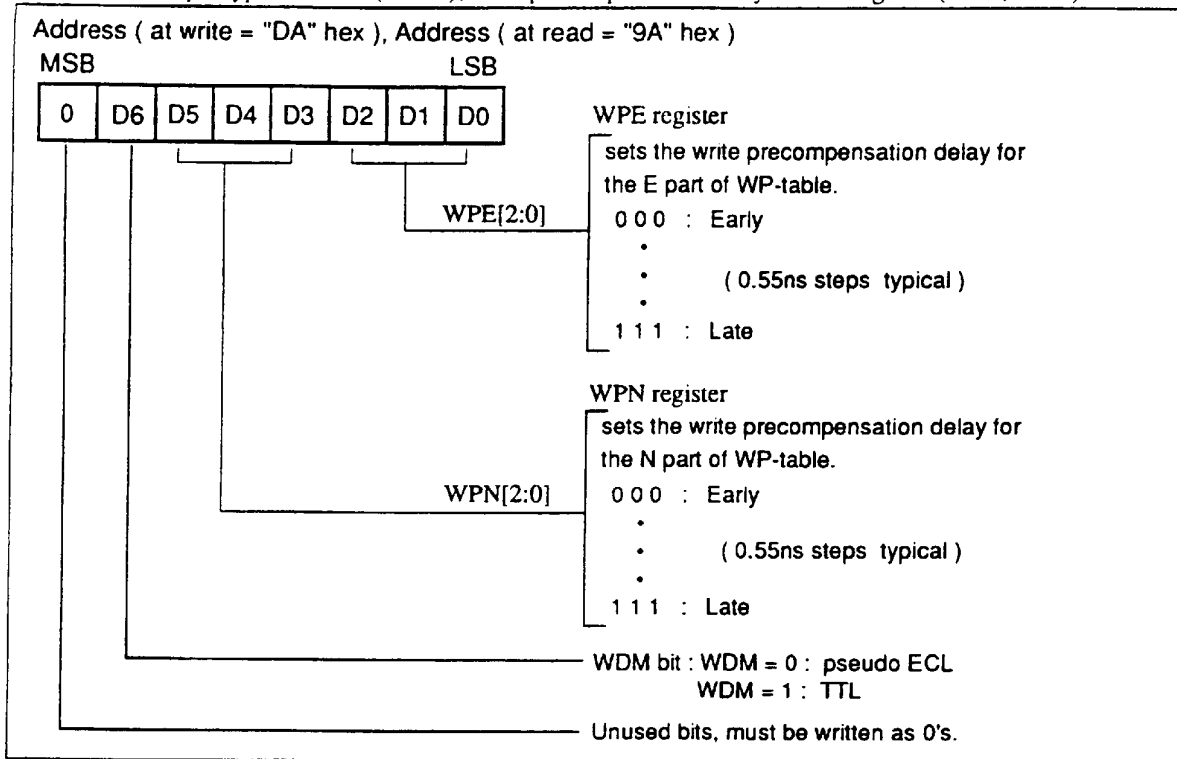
Address ( at write = "DA" hex ), Address ( at read = "9A" hex )

MSB LSB

| 0 | D6 | D5 | D4 | D3 | D2 | D1 | D0 |
|---|---|---|---|---|---|---|---|

WPE register
sets the write precompensation delay for the E part of WP-table.
WPE[2:0]
0 0 0 : Early
•
• ( 0.55ns steps typical )
•
1 1 1 : Late

WPN register
sets the write precompensation delay for the N part of WP-table.
WPN[2:0]
0 0 0 : Early
•
• ( 0.55ns steps typical )
•
1 1 1 : Late

WDM bit : WDM = 0 : pseudo ECL
WDM = 1 : TTL

Unused bits, must be written as 0's.